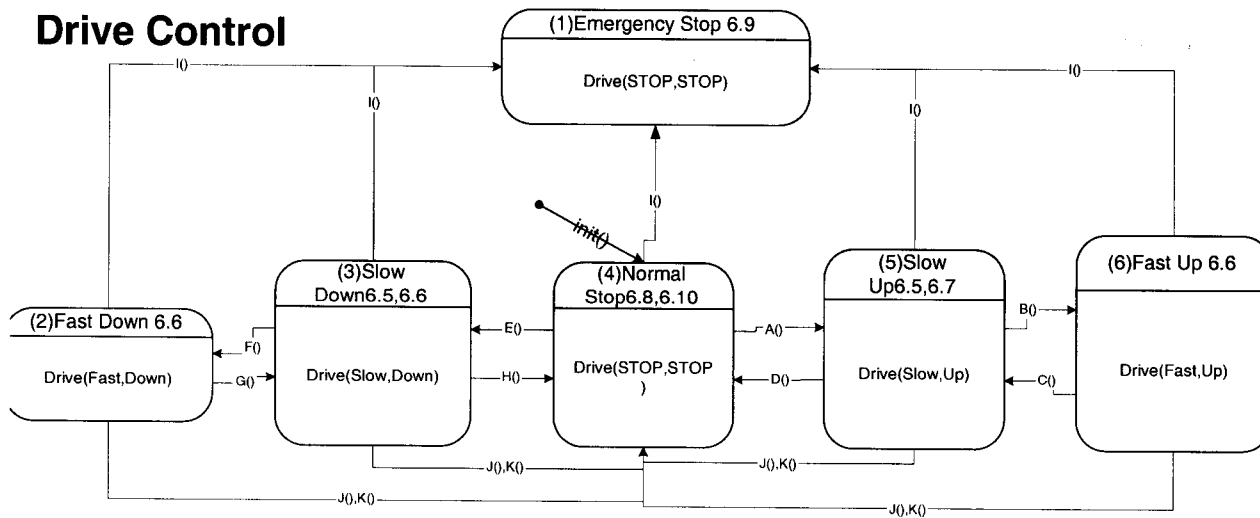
Drive Control

(1)Emergency Stop 6.9

Drive(STOP,STOP)

I()

I()

I()

I()

I()

init()

(2)Fast Down 6.6

Drive(Fast,Down)

F()

G()

(3)Slow Down6.5,6.6

Drive(Slow,Down)

E()

H()

(4)Normal Stop6.8,6.10

Drive(STOP,STOP )

A()

D()

(5)Slow Up6.5,6.7

Drive(Slow,Up)

B()

C()

(6)Fast Up 6.6

Drive(Fast,Up)

J(),K()

J(),K()

J(),K()

J(),K()